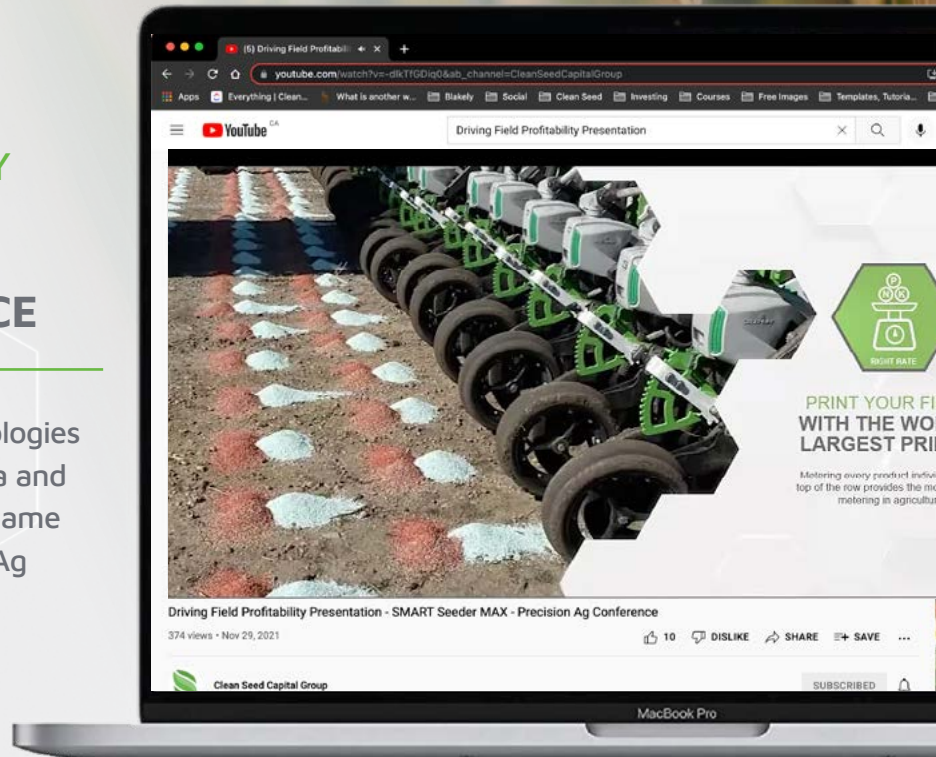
Y

CE

ologies
a and
ame
Ag

(5) Driving Field Profitabili
youtube.com/watch?v=-dlkTfGDiq0&ab_channel=CleanSeedCapitalGroup
Apps Everything | Clean... What is another w... Blakely Social Clean Seed Investing Courses Free Images Templates, Tutoria...
YouTube CA
Driving Field Profitability Presentation

P
N K
RIGHT RATE

PRINT YOUR FI
WITH THE WO
LARGEST PRI

Metering every product indivi
top of the row provides the mo
metering in agricultu

Driving Field Profitability Presentation - SMART Seeder MAX - Precision Ag Conference
374 views • Nov 29, 2021
10 DISLIKE SHARE SAVE ...
Clean Seed Capital Group
SUBSCRIBED
MacBook Pro